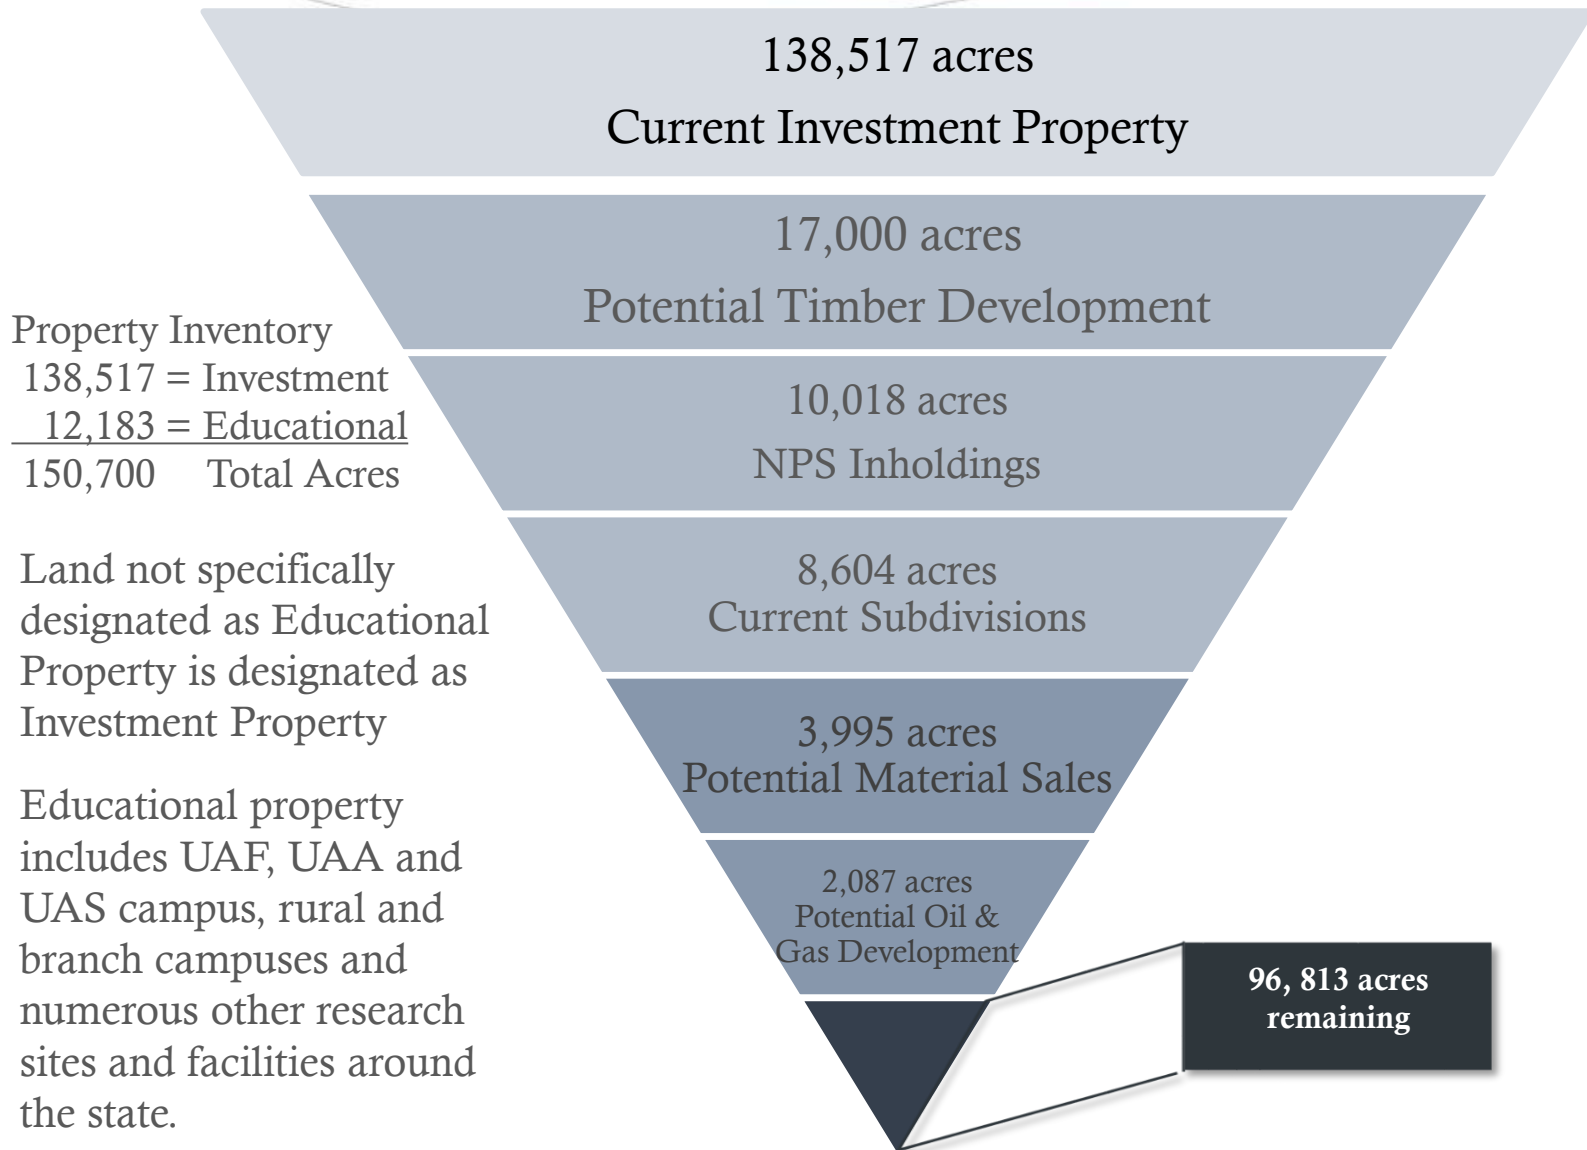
Property Inventory
138,517 = Investment
12,183 = Educational
150,700 Total Acres

Land not specifically designated as Educational Property is designated as Investment Property

Educational property includes UAF, UAA and UAS campus, rural and branch campuses and numerous other research sites and facilities around the state.

138,517 acres
Current Investment Property

17,000 acres
Potential Timber Development

10,018 acres
NPS Inholdings

8,604 acres
Current Subdivisions

3,995 acres
Potential Material Sales

2,087 acres
Potential Oil & Gas Development

96, 813 acres remaining